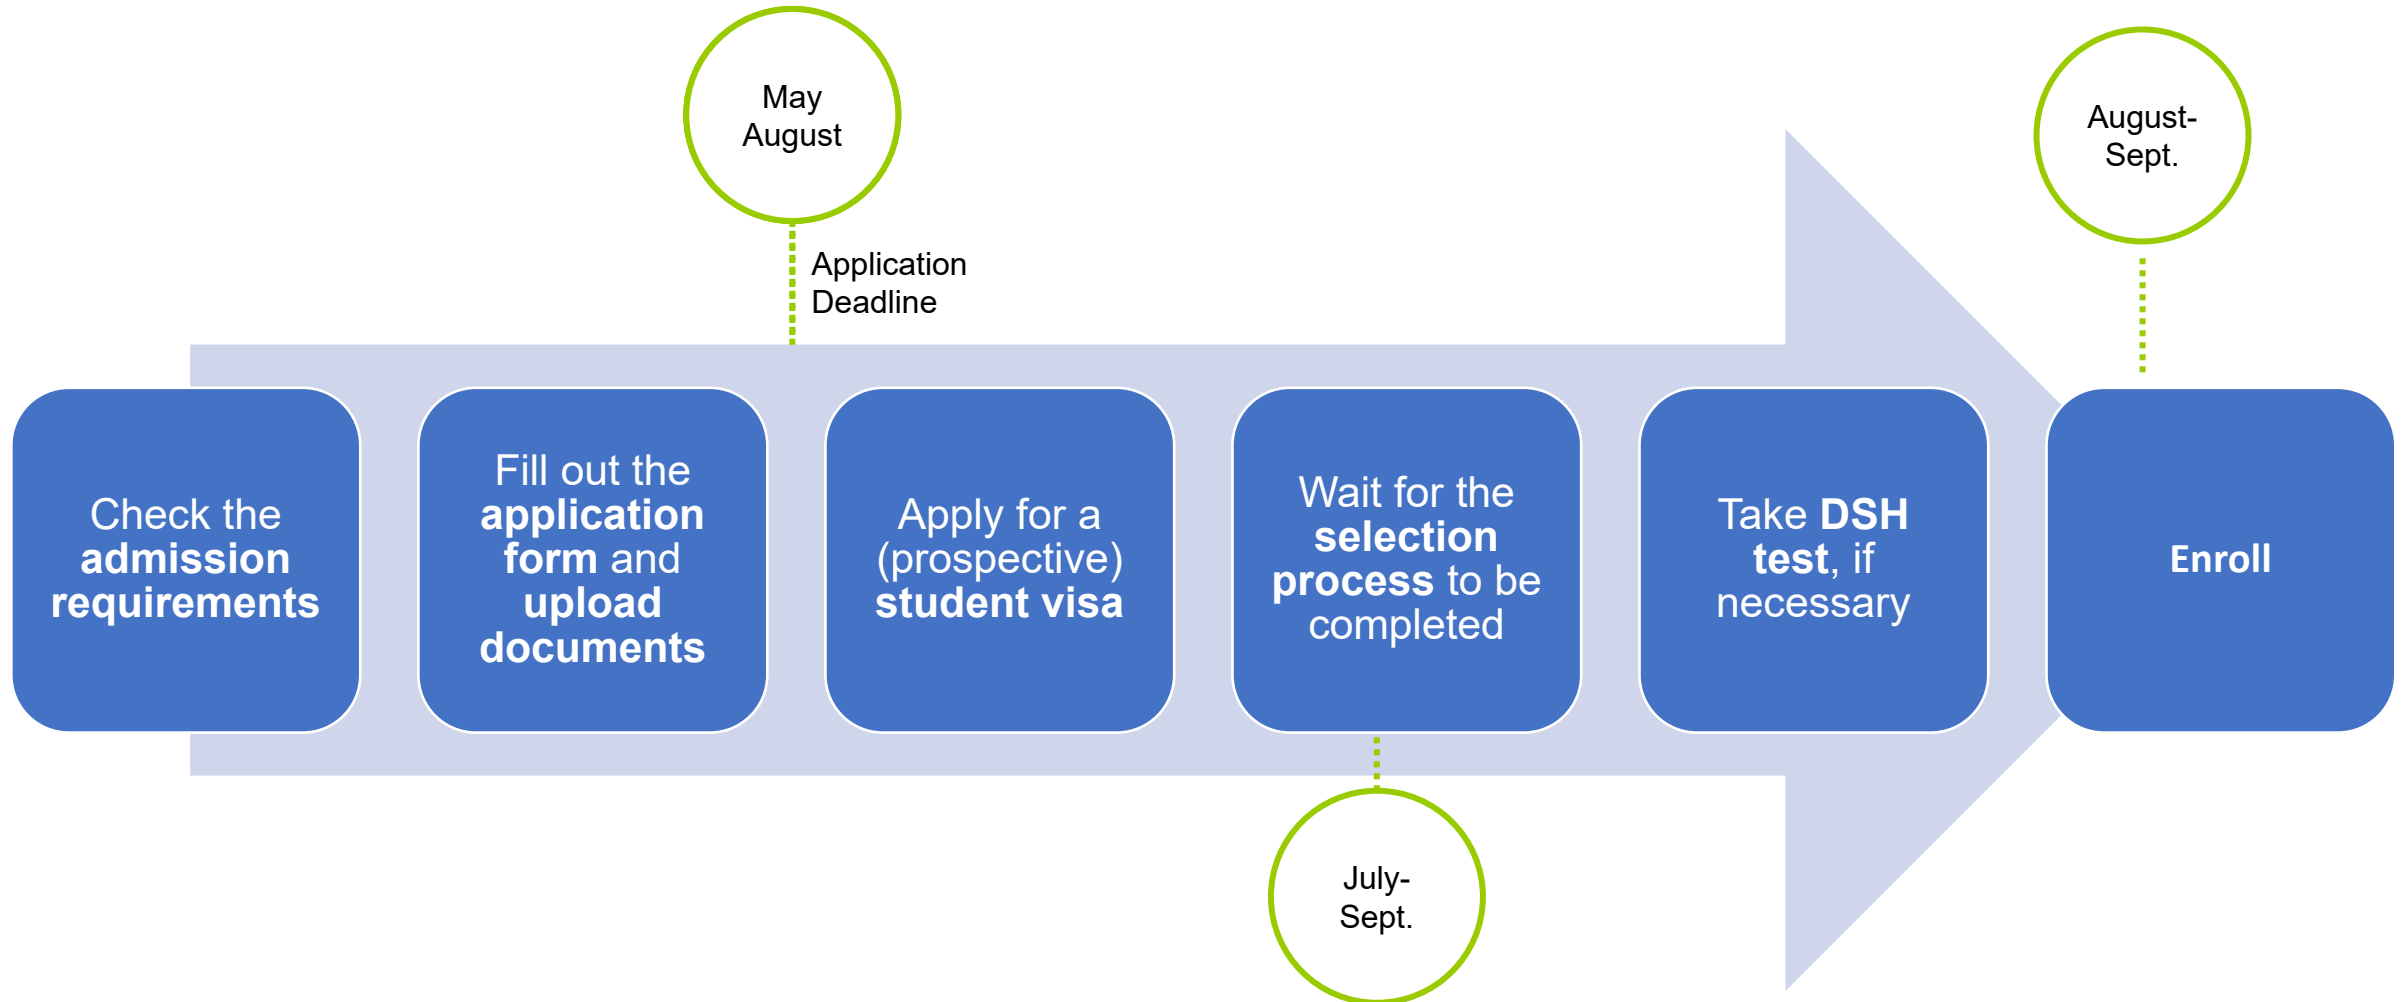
May August

Application Deadline

August-Sept.

Check the admission requirements

Fill out the application form and upload documents

Apply for a (prospective) student visa

Wait for the selection process to be completed

Take DSH test, if necessary

Enroll

July-Sept.